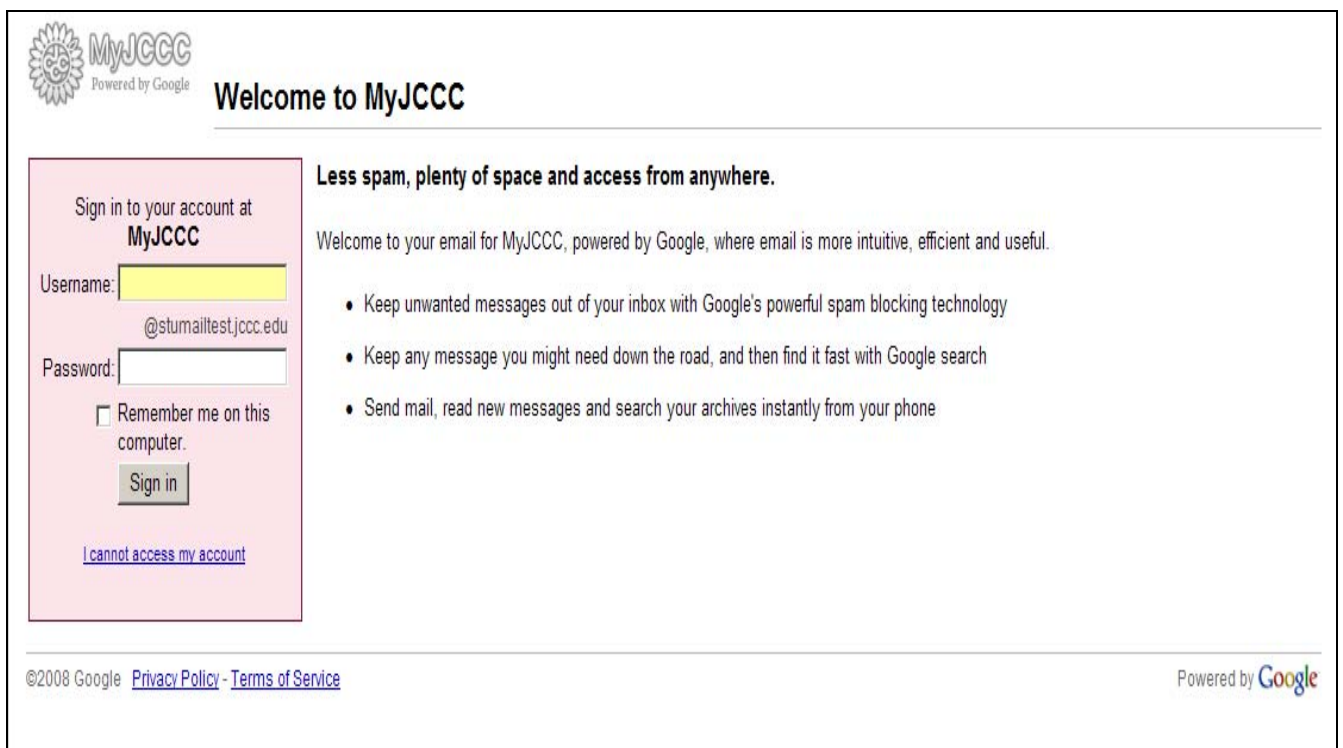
MyJCCC
Powered by Google

Welcome to MyJCCC

Sign in to your account at
MyJCCC

Username:
@stumailtest.jccc.edu
Password:
Remember me on this computer.
Sign in

I cannot access my account

Less spam, plenty of space and access from anywhere.

Welcome to your email for MyJCCC, powered by Google, where email is more intuitive, efficient and useful.

- Keep unwanted messages out of your inbox with Google's powerful spam blocking technology
- Keep any message you might need down the road, and then find it fast with Google search
- Send mail, read new messages and search your archives instantly from your phone

©2008 Google Privacy Policy - Terms of Service

Powered by Google